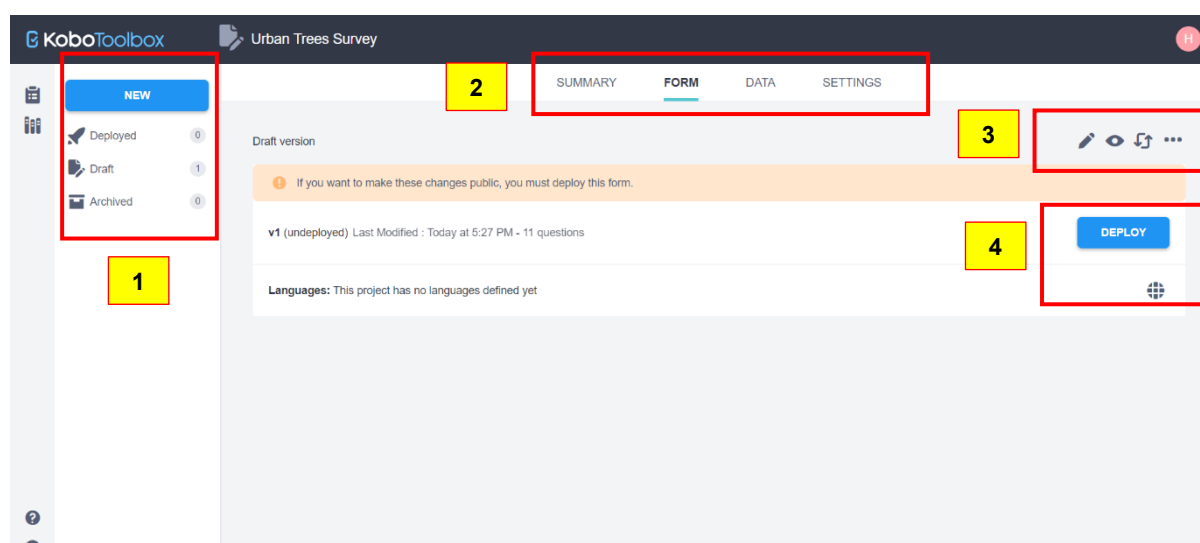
KoboToolbox
Urban Trees Survey
H

NEW
Deployed 0
Draft 1
Archived 0

1

2
SUMMARY
FORM
DATA
SETTINGS

3

Draft version

If you want to make these changes public, you must deploy this form.

v1 (undeployed) Last Modified : Today at 5:27 PM - 11 questions

4

DEPLOY

Languages: This project has no languages defined yet